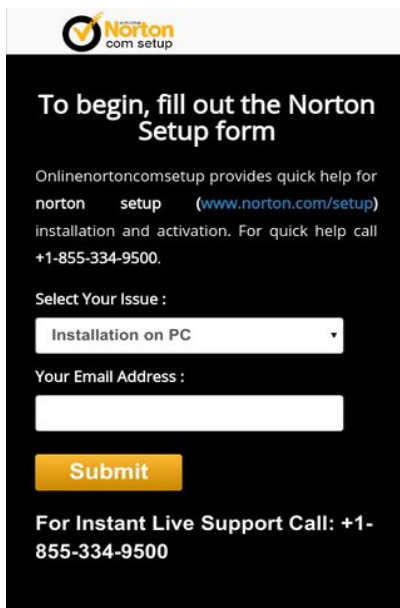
online
Norton
com setup

To begin, fill out the Norton Setup form

Onlinenortoncomsetup provides quick help for norton setup (www.norton.com/setup) installation and activation. For quick help call +1-855-334-9500.

Select Your Issue :

Installation on PC

Your Email Address :

Submit

For Instant Live Support Call: +1-855-334-9500